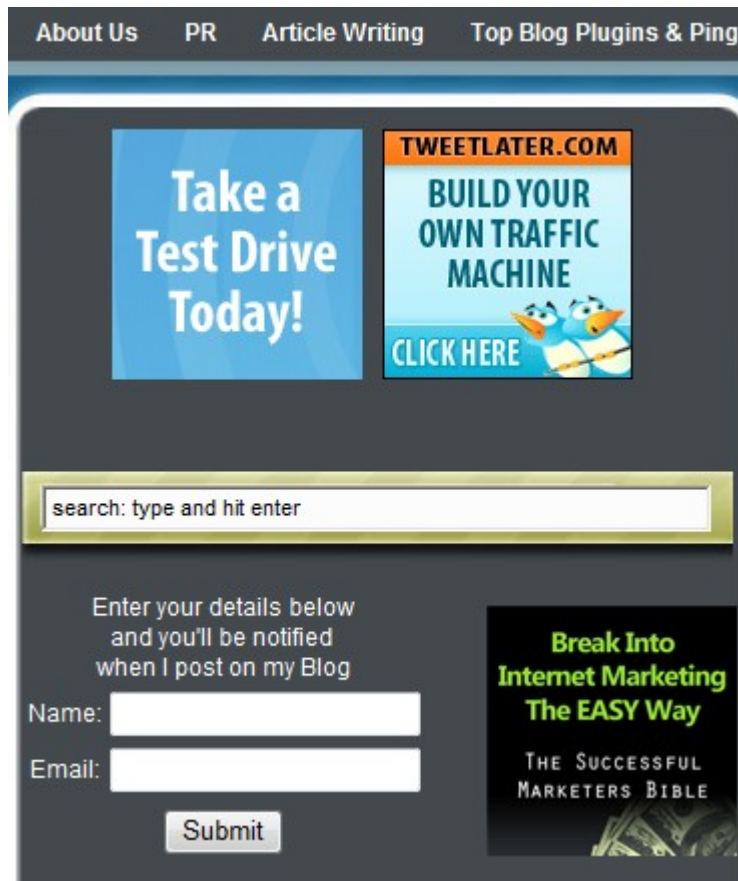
About Us PR Article Writing Top Blog Plugins & Ping

Take a Test Drive Today!

TWEETLATER.COM
BUILD YOUR OWN TRAFFIC MACHINE
CLICK HERE

search: type and hit enter

Enter your details below and you'll be notified when I post on my Blog

Name:

Email:

Submit

Break Into Internet Marketing The EASY Way

THE SUCCESSFUL MARKETERS BIBLE